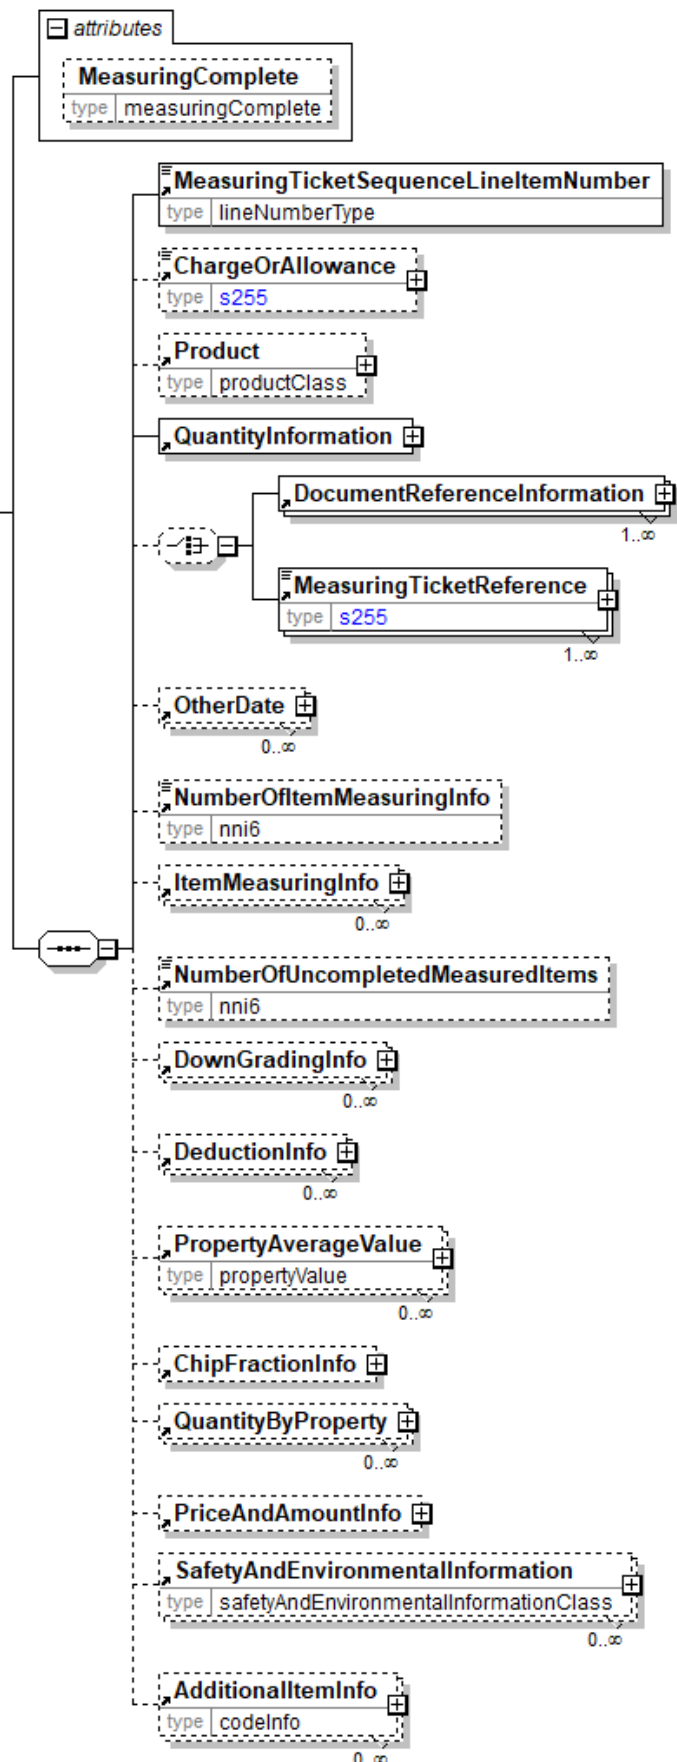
attributes

MeasuringComplete
type measuringComplete

MeasuringTicketSequenceLineItemNumber
type lineNumberType

ChargeOrAllowance
type s255

Product
type productClass

QuantityInformation

DocumentReferenceInformation
1..∞

MeasuringTicketReference
type s255
1..∞

OtherDate
0..∞

NumberOfItemMeasuringInfo
type nni6

ItemMeasuringInfo
0..∞

NumberOfUncompletedMeasuredItems
type nni6

DownGradingInfo
0..∞

DeductionInfo
0..∞

PropertyAverageValue
type propertyValue
0..∞

ChipFractionInfo

QuantityByProperty
0..∞

PriceAndAmountInfo

SafetyAndEnvironmentalInformation
type safetyAndEnvironmentalInformationClass
0..∞

AdditionalItemInfo
type codeInfo
0..∞